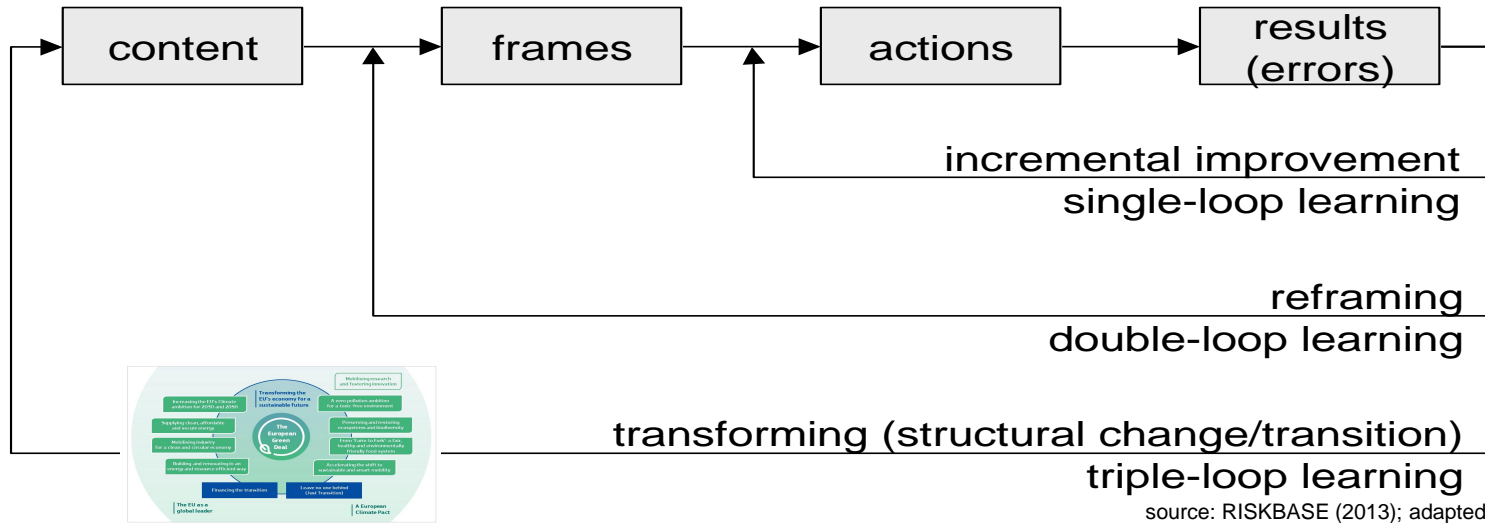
content

frames

actions

results (errors)

incremental improvement
single-loop learning

reframing
double-loop learning

Transforming the EU's economy for a sustainable future

Mobilising research and fostering innovation

Increasing the EU's Climate ambition for 2030 and 2050

A zero pollution ambition for a toxic-free environment

Supplying clean, affordable and secure energy

Preserving and restoring ecosystems and biodiversity

The European Green Deal

Mobilising industry for a clean and circular economy

From 'Farm to Fork': a fair, healthy and environmentally friendly food system

Building and renovating in an energy and resource efficient way

Accelerating the shift to sustainable and smart mobility

Financing the transition

Leave no one behind (Just Transition)

The EU as a global leader

A European Climate Pact

transforming (structural change/transition)
triple-loop learning

source: RISKBASE (2013); adapted